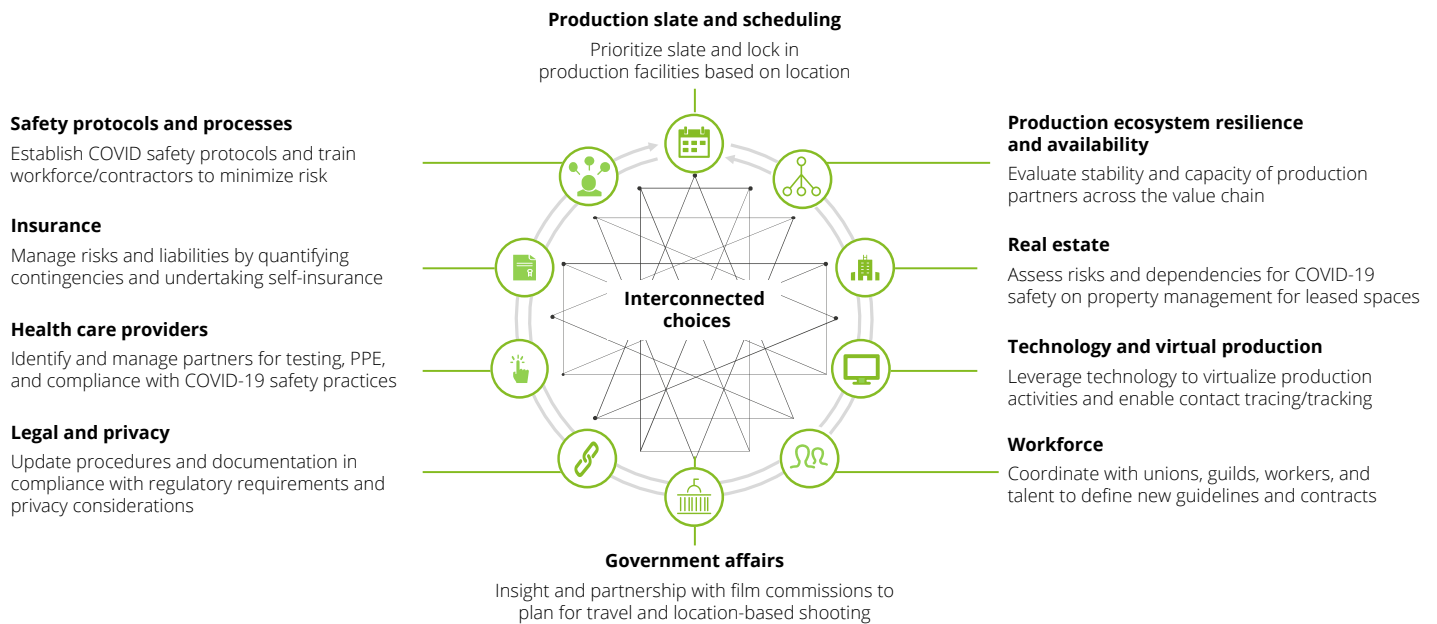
**Production slate and scheduling**

Prioritize slate and lock in production facilities based on location

**Safety protocols and processes**

Establish COVID safety protocols and train workforce/contractors to minimize risk

**Insurance**

Manage risks and liabilities by quantifying contingencies and undertaking self-insurance

**Health care providers**

Identify and manage partners for testing, PPE, and compliance with COVID-19 safety practices

**Legal and privacy**

Update procedures and documentation in compliance with regulatory requirements and privacy considerations

**Interconnected choices**

**Production ecosystem resilience and availability**

Evaluate stability and capacity of production partners across the value chain

**Real estate**

Assess risks and dependencies for COVID-19 safety on property management for leased spaces

**Technology and virtual production**

Leverage technology to virtualize production activities and enable contact tracing/tracking

**Workforce**

Coordinate with unions, guilds, workers, and talent to define new guidelines and contracts

**Government affairs**

Insight and partnership with film commissions to plan for travel and location-based shooting